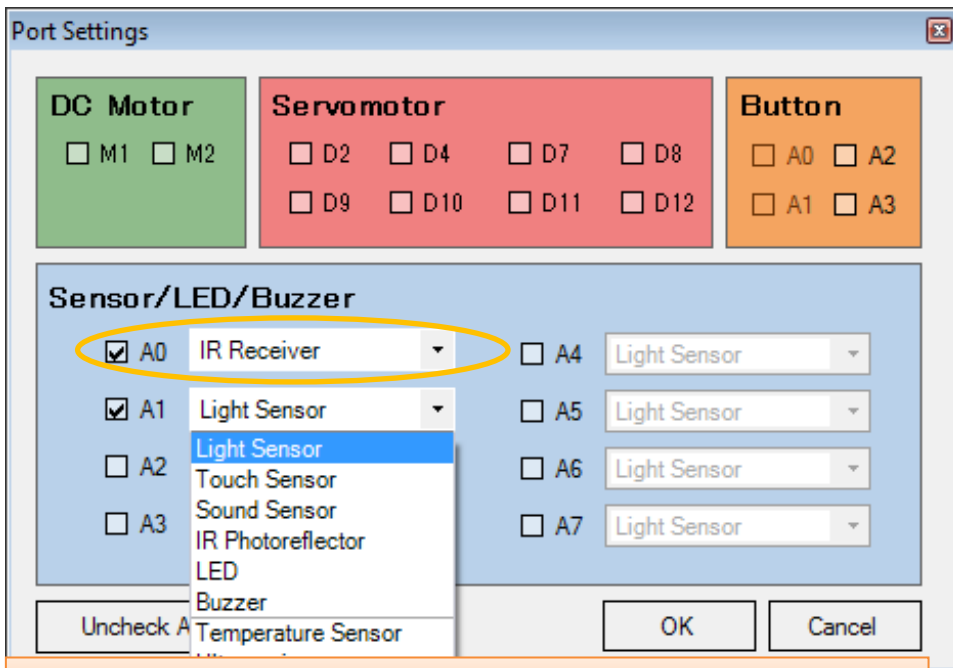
Port Settings

DC Motor
M1 M2

Servomotor
D2 D4 D7 D8
D9 D10 D11 D12

Button
A0 A2
A1 A3

Sensor/LED/Buzzer
A0 IR Receiver
A1 Light Sensor
Light Sensor
Touch Sensor
Sound Sensor
IR Photoreflector
LED
Buzzer
Temperature Sensor
A2
A3
A4 Light Sensor
A5 Light Sensor
A6 Light Sensor
A7 Light Sensor

Uncheck A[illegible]
OK
Cancel